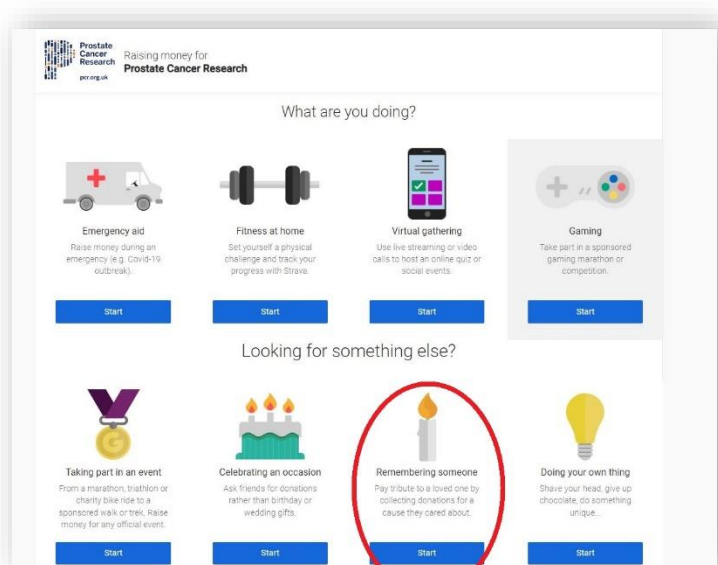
Prostate Cancer Research
pcr.org.uk

Raising money for
Prostate Cancer Research

What are you doing?

Emergency aid
Raise money during an emergency (e.g. Covid-19 outbreak).
Start

Fitness at home
Set yourself a physical challenge and track your progress with Strava.
Start

Virtual gathering
Use live streaming or video calls to host an online quiz or social events.
Start

Gaming
Take part in a sponsored gaming marathon or competition.
Start

Looking for something else?

G

Taking part in an event
From a marathon, triathlon or charity bike ride to a sponsored walk or trek. Raise money for any official event.
Start

Celebrating an occasion
Ask friends for donations rather than birthday or wedding gifts.
Start

Remembering someone
Pay tribute to a loved one by collecting donations for a cause they cared about.
Start

Doing your own thing
Shave your head, give up chocolate, do something unique...
Start